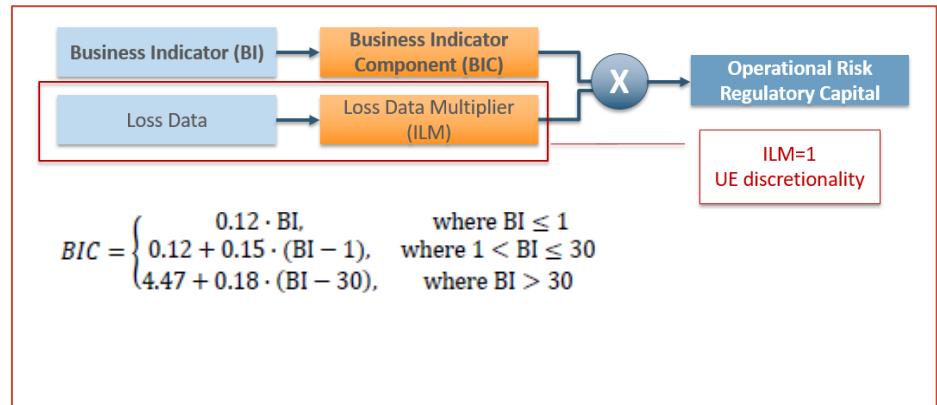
Business Indicator (BI)

Business Indicator Component (BIC)

X

Operational Risk Regulatory Capital

Loss Data

Loss Data Multiplier (ILM)

ILM=1
UE discretionality

$BIC = \begin{cases} 0.12 \cdot \mathrm{BI}, & \text{where BI} \leq 1 \\ 0.12 + 0.15 \cdot (\mathrm{BI} - 1), & \text{where } 1 < \mathrm{BI} \leq 30 \\ 4.47 + 0.18 \cdot (\mathrm{BI} - 30), & \text{where BI} > 30 \end{cases}$